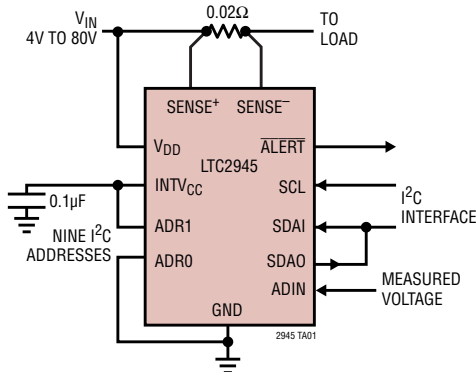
$V_{IN}$
4V TO 80V

0.02Ω

TO LOAD

SENSE$^+$ SENSE$^-$

$V_{DD}$

$\overline{ALERT}$

LTC2945

0.1µF

$INTV_{CC}$

SCL

$I^2C$ INTERFACE

ADR1

SDAI

NINE $I^2C$ ADDRESSES

ADR0

SDAO

ADIN

MEASURED VOLTAGE

GND

2945 TA01